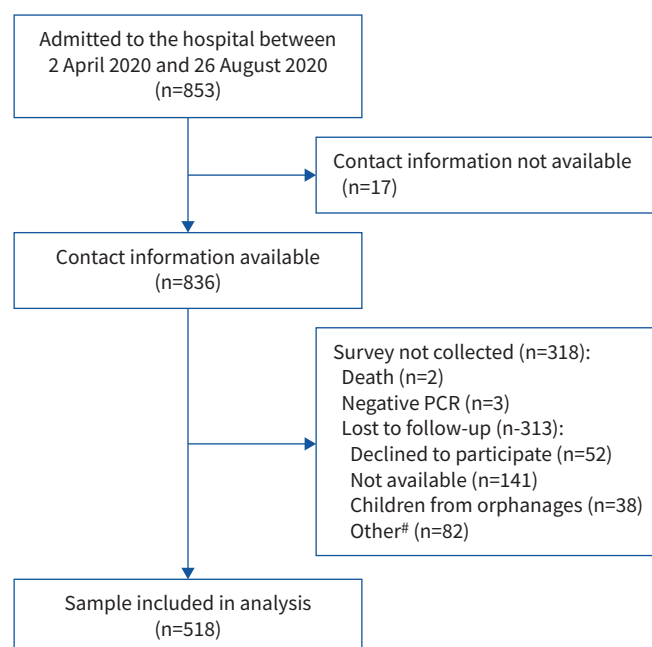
Admitted to the hospital between 2 April 2020 and 26 August 2020 (n=853)

Contact information not available (n=17)

Contact information available (n=836)

Survey not collected (n=318):
Death (n=2)
Negative PCR (n=3)
Lost to follow-up (n-313):
Declined to participate (n=52)
Not available (n=141)
Children from orphanages (n=38)
Other$^{\#}$ (n=82)

Sample included in analysis (n=518)